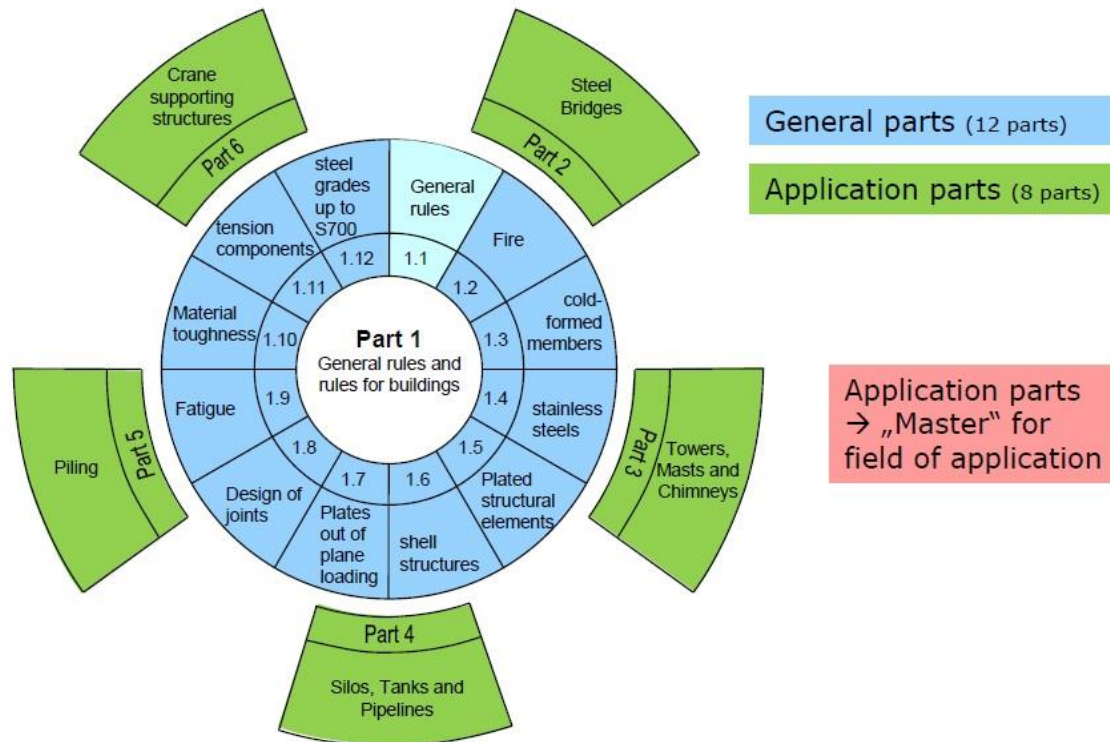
Part 1
General rules and rules for buildings

1.1
General rules

1.2
Fire

1.3
cold-formed members

1.4
stainless steels

1.5
Plated structural elements

1.6
shell structures

1.7
Plates out of plane loading

1.8
Design of joints

1.9
Fatigue

1.10
Material toughness

1.11
tension components

1.12
steel grades up to S700

Part 2
Steel Bridges

Part 3
Towers, Masts and Chimneys

Part 4
Silos, Tanks and Pipelines

Part 5
Piling

Part 6
Crane supporting structures

General parts (12 parts)

Application parts (8 parts)

Application parts → „Master" for field of application